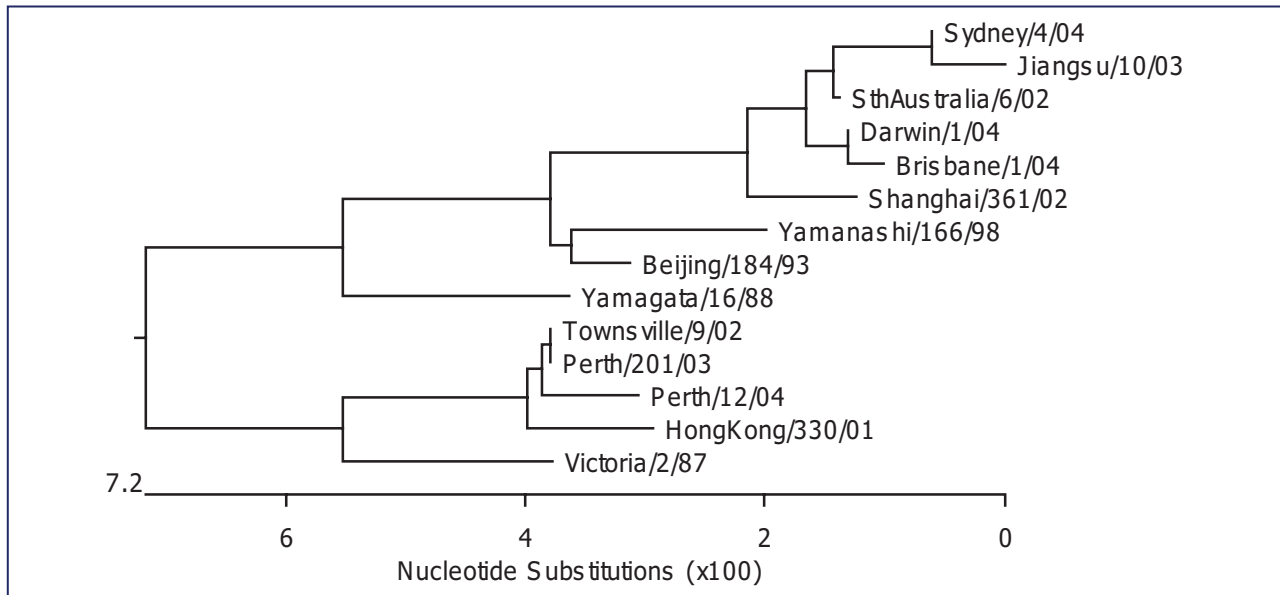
Sydney/4/04
Jiangsu/10/03
SthAustralia/6/02
Darwin/1/04
Brisbane/1/04
Shanghai/361/02
Yamanashi/166/98
Beijing/184/93
Yamagata/16/88
Townsville/9/02
Perth/201/03
Perth/12/04
HongKong/330/01
Victoria/2/87

7.2
6
4
2
0
Nucleotide Substitutions (x100)